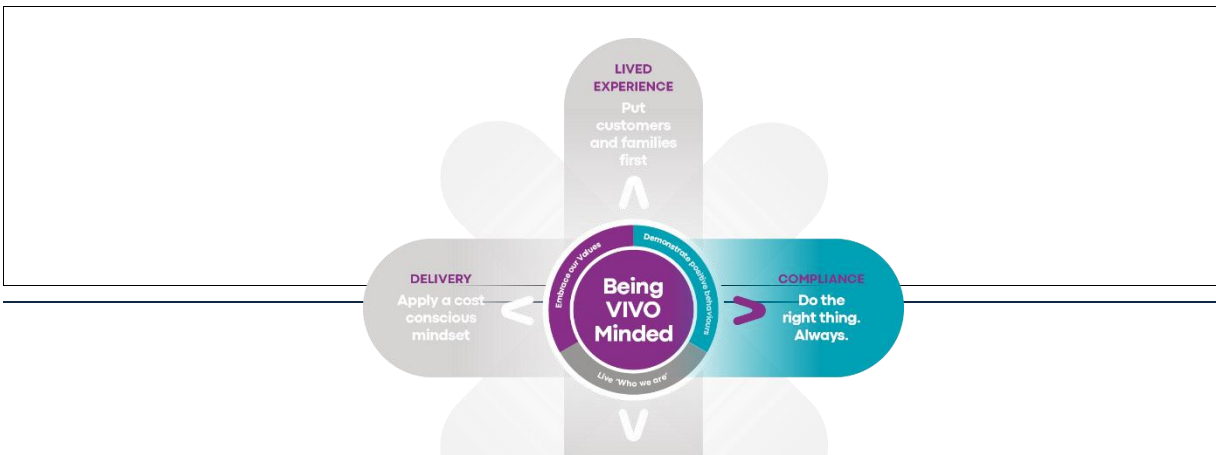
LIVED EXPERIENCE
Put customers and families first

DELIVERY
Apply a cost conscious mindset

Embrace our Values

Demonstrate positive behaviours

Being VIVO Minded

Live 'Who we are'

COMPLIANCE
Do the right thing. Always.